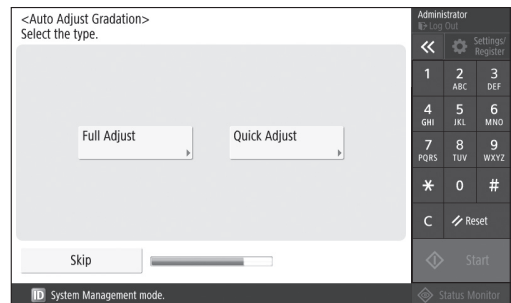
<Auto Adjust Gradation>
Select the type.

Full Adjust

Quick Adjust

Skip

Administrator
Log Out

Settings/ Register

1
2 ABC
3 DEF
4 GHI
5 JKL
6 MNO
7 PQRS
8 TUV
9 WXYZ
*
0
#
C
Reset
Start

ID System Management mode.

Status Monitor